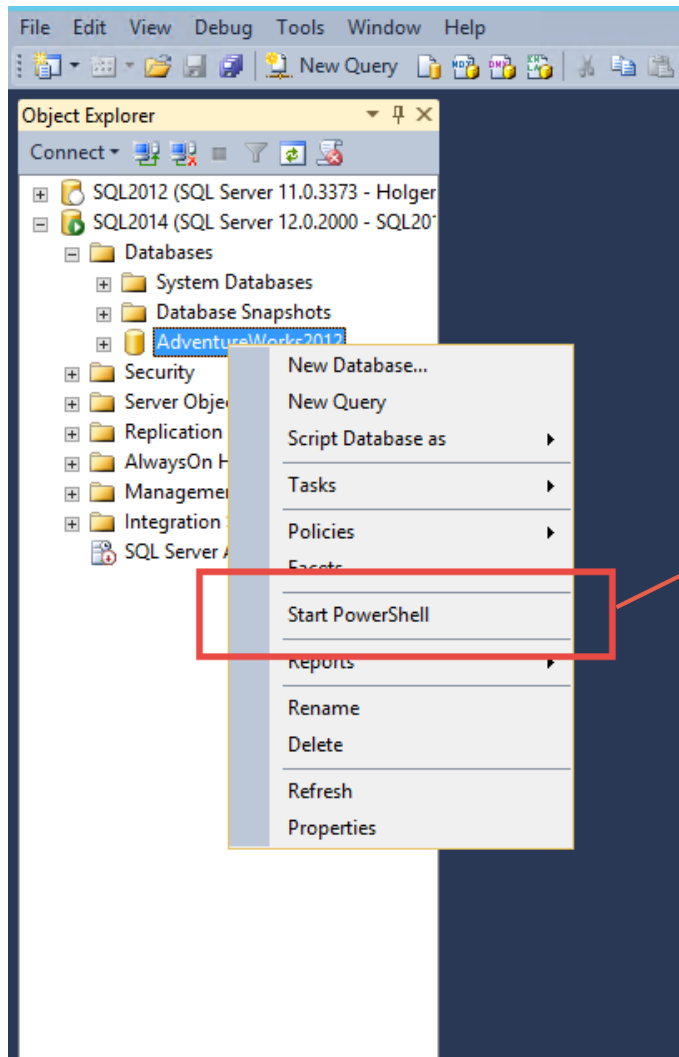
File Edit View Debug Tools Window Help

New Query

Object Explorer

Connect

SQL2012 (SQL Server 11.0.3373 - Holger
SQL2014 (SQL Server 12.0.2000 - SQL201
Databases
System Databases
Database Snapshots
AdventureWorks2012
Security
Server Obje
Replication
AlwaysOn H
Managemen
Integration
SQL Server A

New Database...
New Query
Script Database as
Tasks
Policies
Facets
Start PowerShell
Reports
Rename
Delete
Refresh
Properties